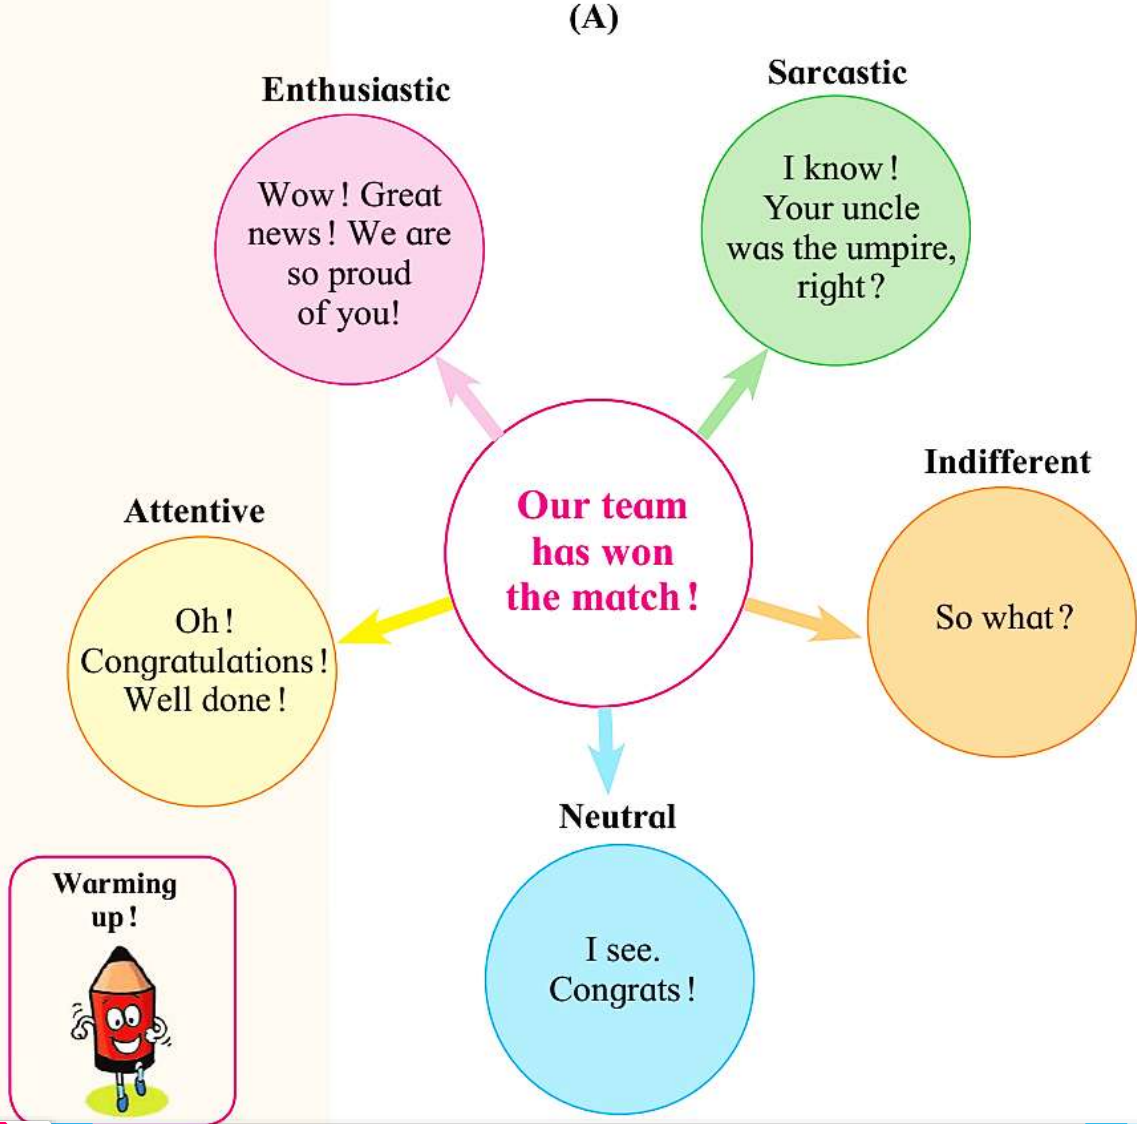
(A)

Enthusiastic

Wow ! Great news ! We are so proud of you!

Sarcastic

I know ! Your uncle was the umpire, right ?

Our team has won the match !

Attentive

Oh ! Congratulations ! Well done !

Indifferent

So what ?

Neutral

I see. Congrats !

Warming up !